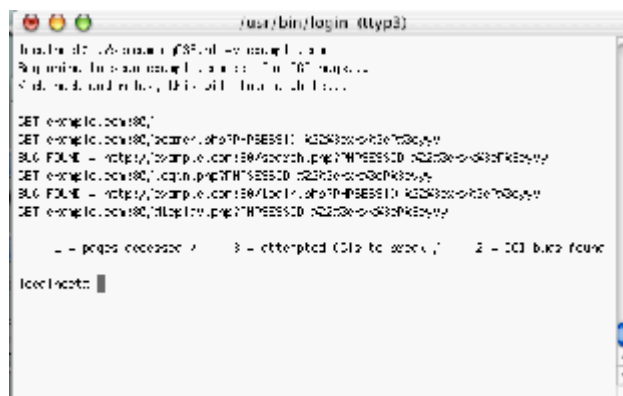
/usr/bin/login (ttyp3)

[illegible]
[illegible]
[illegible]

GET example.com:80/
GET example.com:80/search.php?PHPSESSID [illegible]
BUG FOUND - http://example.com:80/search.php?PHPSESSID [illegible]
GET example.com:80/login.php?PHPSESSID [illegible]
BUG FOUND - http://example.com:80/login.php?PHPSESSID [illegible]
GET example.com:80/display.php?PHPSESSID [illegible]

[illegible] - pages accessed / 3 - attempted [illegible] / 2 - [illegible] bugs found

localhost: █